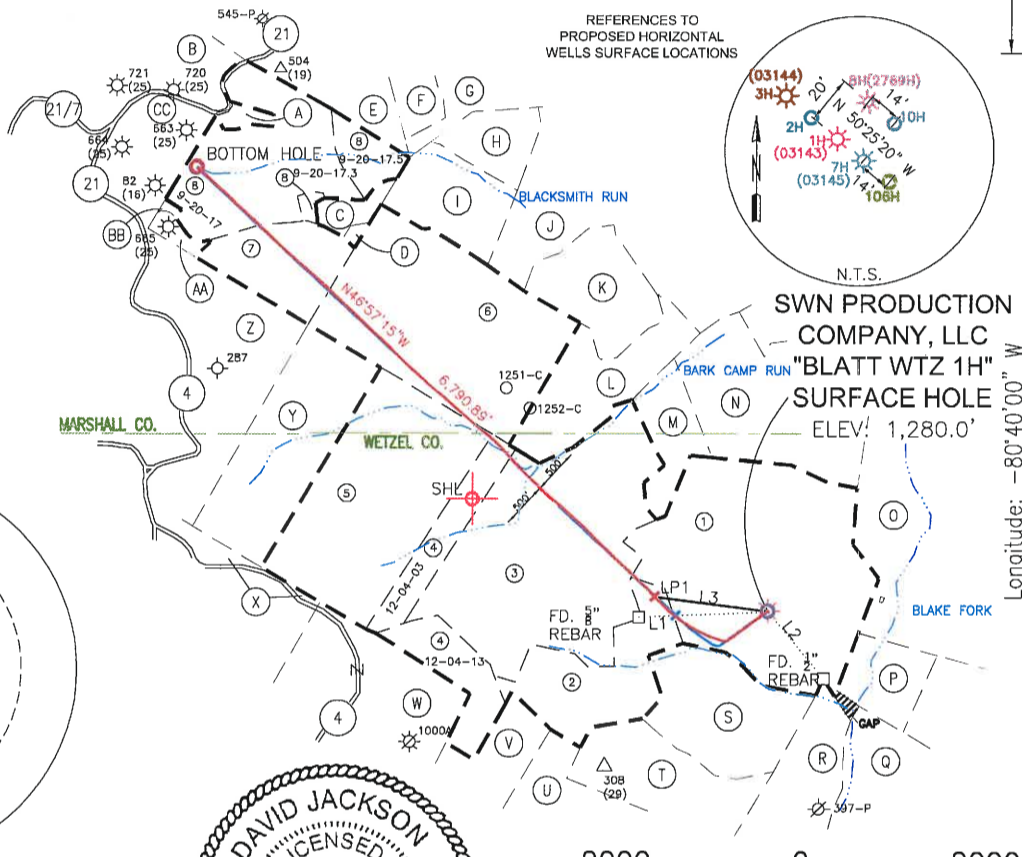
REFERENCES TO PROPOSED HORIZONTAL WELLS SURFACE LOCATIONS

(03144) 3H 20' N 8H(2769H) 14' 2H 1H (03143) 10H 50°25'20" W 7H (03145) 14' 106H

N

N.T.S.

SWN PRODUCTION COMPANY, LLC "BLATT WTZ 1H" SURFACE HOLE ELEV. 1,280.0'

Longitude: -80°40'00" W

545-P 21 B 504 (19) 721 (25) 720 (25) 21/7 CC A E F G 664 (25) 553 (25) 8 BOTTOM HOLE 9-20-17.5 H 21 82 (16) 8 9-20-17.3 8 9-20-17 C I BLACKSMITH RUN BB 565 (25) 7 D J AA K Z 6 N46°57'15"W 287 4 1251-C L BARK CAMP RUN Y 1252-C 6,790.85' M N MARSHALL CO. WETZEL CO. 500' 500' 5 SHL 1 O 4 12-04-03 3 LP1 L3 FD. $\frac{5}{8}$" REBAR L1 L2 BLAKE FORK X 4 12-04-13 FD. $\frac{1}{2}$" REBAR P 2 W S CAP 4 1000A V R Q T 308 (29) U 397-P

DAVID JACKSON LICENSED